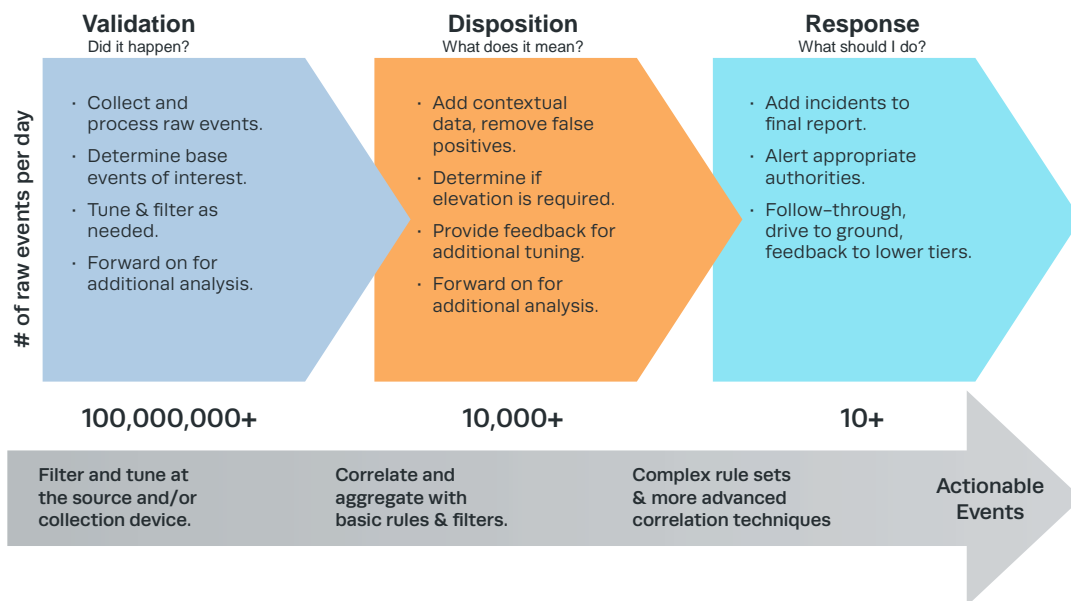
Validation
Did it happen?

Disposition
What does it mean?

Response
What should I do?

# of raw events per day

• Collect and process raw events.
• Determine base events of interest.
• Tune & filter as needed.
• Forward on for additional analysis.

• Add contextual data, remove false positives.
• Determine if elevation is required.
• Provide feedback for additional tuning.
• Forward on for additional analysis.

• Add incidents to final report.
• Alert appropriate authorities.
• Follow-through, drive to ground, feedback to lower tiers.

100,000,000+

10,000+

10+

Filter and tune at the source and/or collection device.

Correlate and aggregate with basic rules & filters.

Complex rule sets & more advanced correlation techniques

Actionable Events